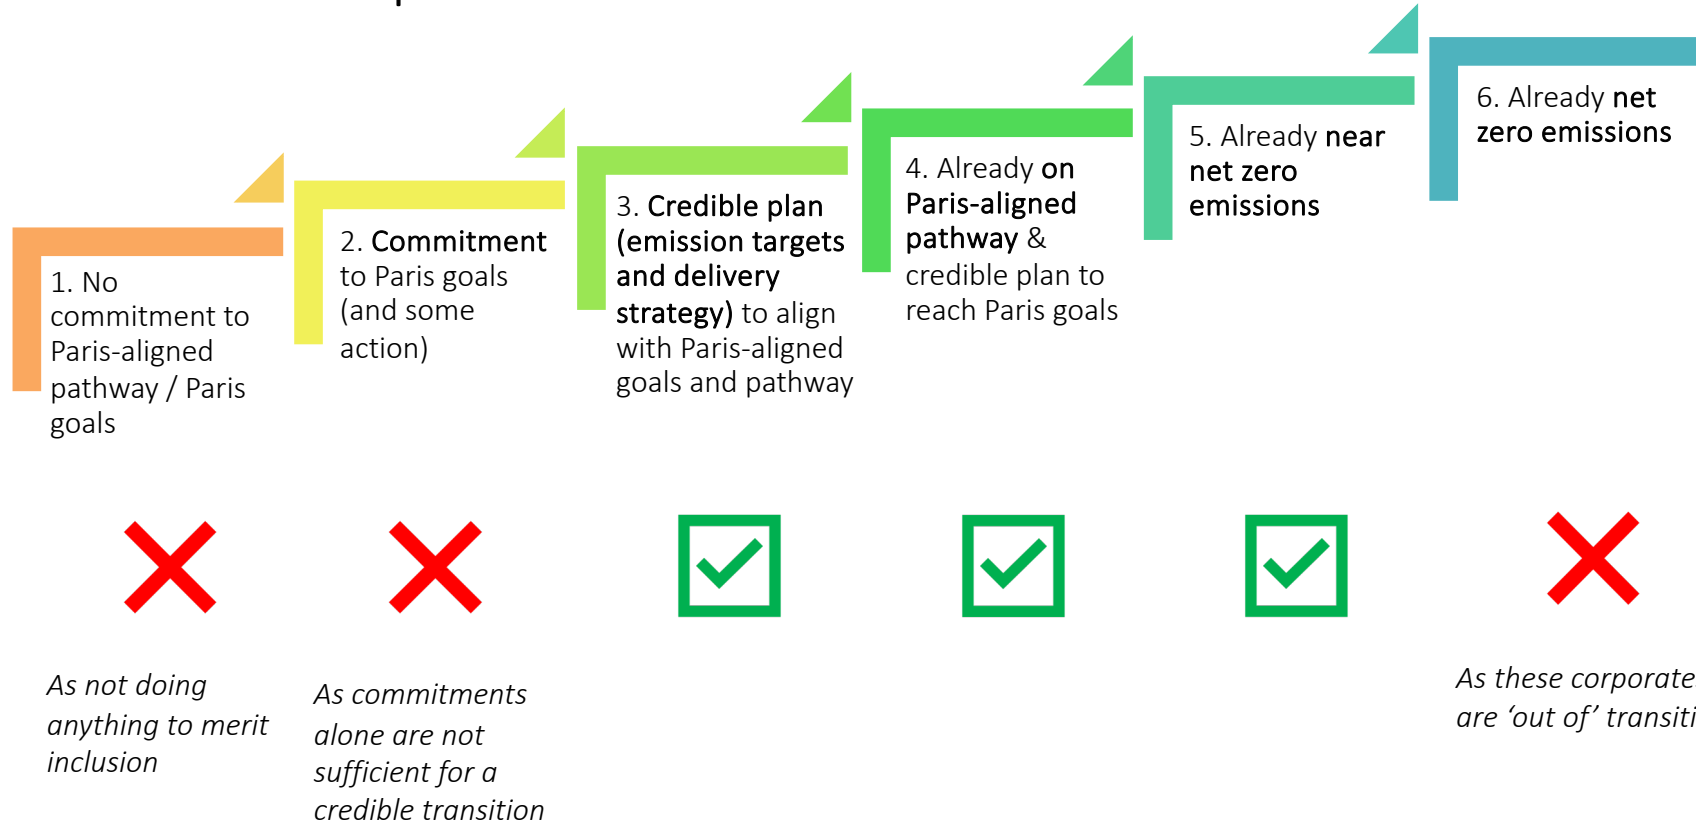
1. No commitment to Paris-aligned pathway / Paris goals

2. Commitment to Paris goals (and some action)

3. Credible plan (emission targets and delivery strategy) to align with Paris-aligned goals and pathway

4. Already on Paris-aligned pathway & credible plan to reach Paris goals

5. Already near net zero emissions

6. Already net zero emissions

As not doing anything to merit inclusion

As commitments alone are not sufficient for a credible transition

As these corporate are 'out of' transiti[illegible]